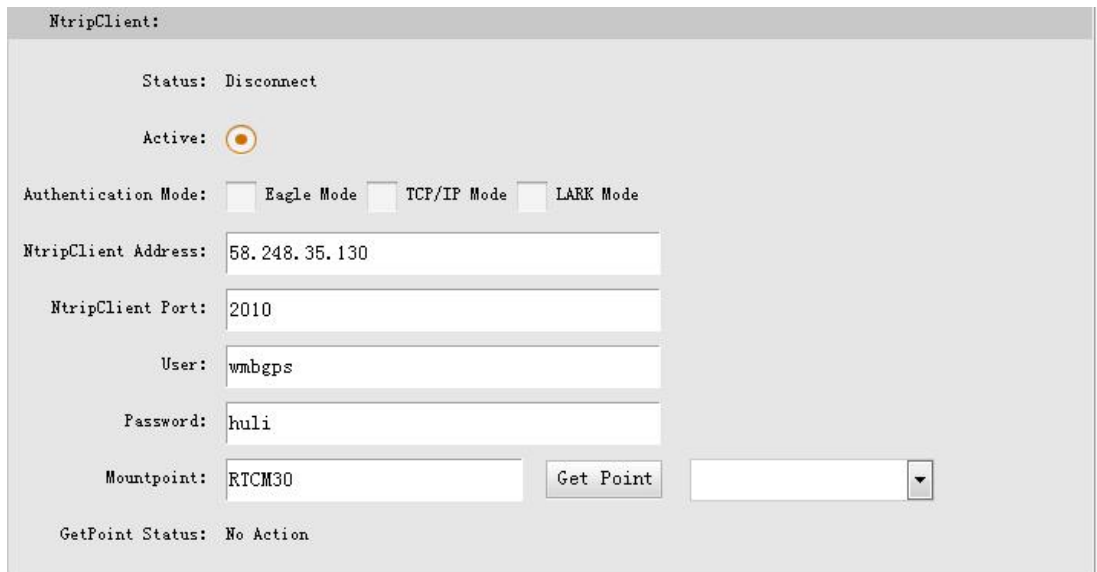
NtripClient:

Status: Disconnect

Active:

Authentication Mode: Eagle Mode TCP/IP Mode LARK Mode

NtripClient Address: 58.248.35.130

NtripClient Port: 2010

User: wmbgps

Password: huli

Mountpoint: RTCM30 Get Point

GetPoint Status: No Action